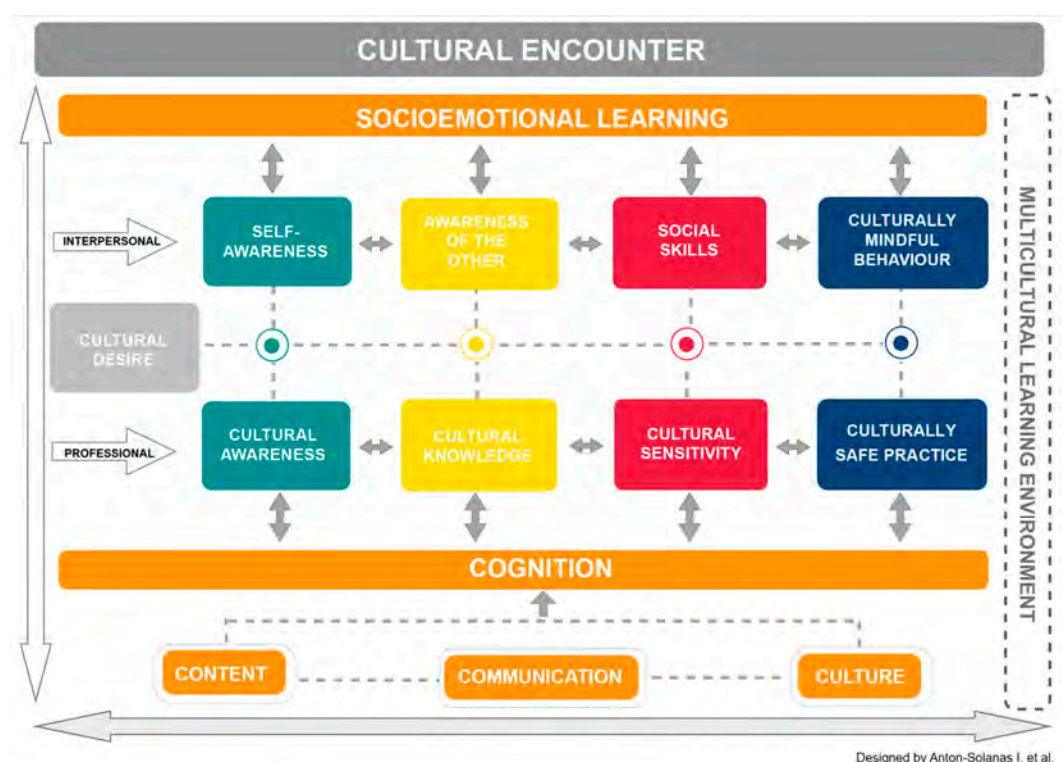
CULTURAL ENCOUNTER

SOCIOEMOTIONAL LEARNING

INTERPERSONAL

SELF-AWARENESS

AWARENESS OF THE OTHER

SOCIAL SKILLS

CULTURALLY MINDFUL BEHAVIOUR

CULTURAL DESIRE

PROFESSIONAL

CULTURAL AWARENESS

CULTURAL KNOWLEDGE

CULTURAL SENSITIVITY

CULTURALLY SAFE PRACTICE

COGNITION

CONTENT

COMMUNICATION

CULTURE

MULTICULTURAL LEARNING ENVIRONMENT

Designed by Anton-Solanas I. et al.